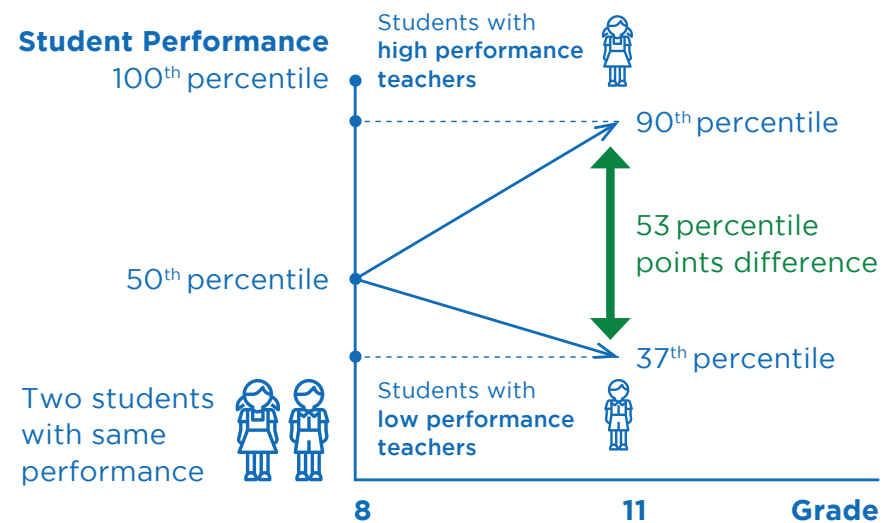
Student Performance

100$^{th}$ percentile

Students with high performance teachers

90$^{th}$ percentile

53 percentile points difference

50$^{th}$ percentile

37$^{th}$ percentile

Two students with same performance

Students with low performance teachers

8

11

Grade